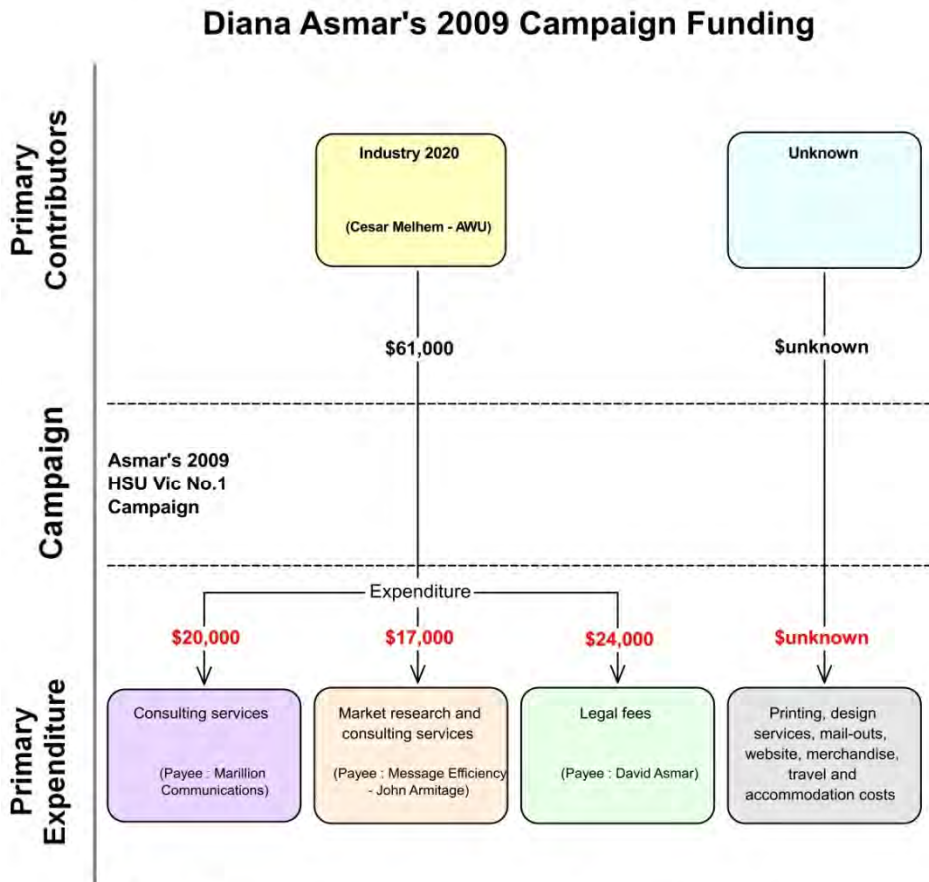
Diana Asmar's 2009 Campaign Funding

Primary Contributors

Industry 2020

(Cesar Melhem - AWU)

Unknown

$61,000

$unknown

Campaign

Asmar's 2009 HSU Vic No.1 Campaign

Primary Expenditure

Expenditure

$20,000

$17,000

$24,000

$unknown

Consulting services

(Payee : Marillion Communications)

Market research and consulting services

(Payee : Message Efficiency - John Armitage)

Legal fees

(Payee : David Asmar)

Printing, design services, mail-outs, website, merchandise, travel and accommodation costs